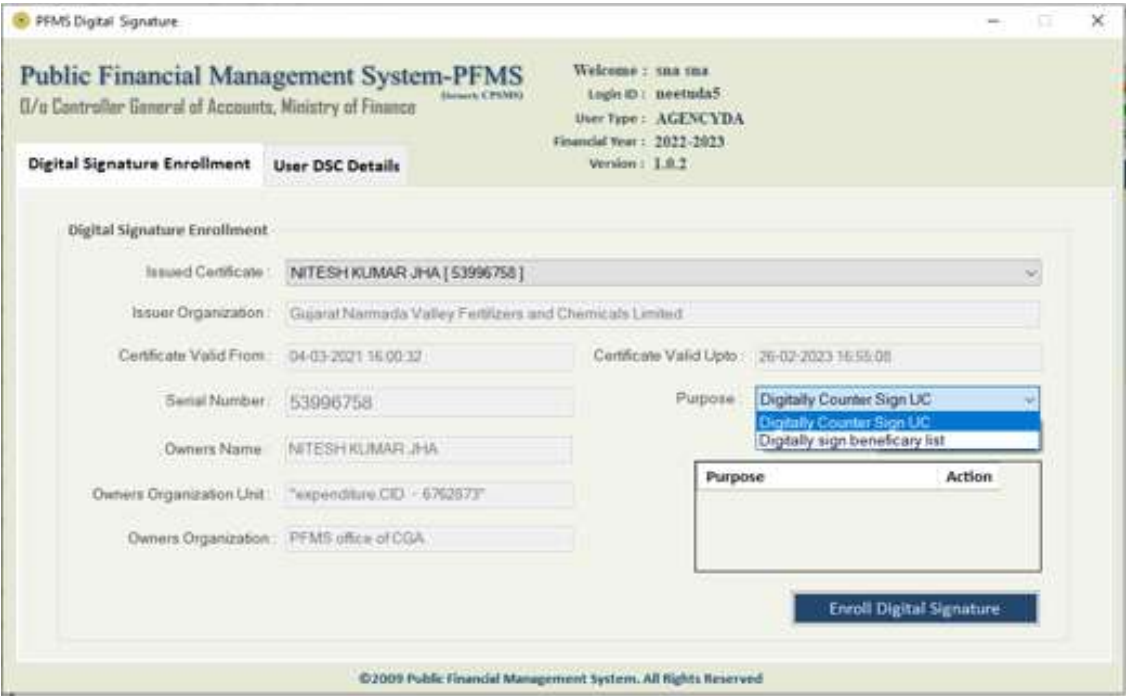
PFMS Digital Signature

Public Financial Management System-PFMS
(formerly CPSMS)
O/o Controller General of Accounts, Ministry of Finance

Welcome : sna sna
Login ID : neetuda5
User Type : AGENCYDA
Financial Year : 2022-2023
Version : 1.0.2

Digital Signature Enrollment | User DSC Details

Digital Signature Enrollment

Issued Certificate : NITESH KUMAR JHA [ 53996758 ]

Issuer Organization : Gujarat Narmada Valley Fertilizers and Chemicals Limited

Certificate Valid From : 04-03-2021 16:00:32

Certificate Valid Upto : 26-02-2023 16:55:08

Serial Number : 53996758

Purpose : Digitally Counter Sign UC

Digitally Counter Sign UC
Digitally sign beneficary list

Owners Name : NITESH KUMAR JHA

Owners Organization Unit : "expenditure.CID - 6762873"

Owners Organization : PFMS office of CGA

| Purpose | Action |
|---|---|

Enroll Digital Signature

©2009 Public Financial Management System. All Rights Reserved